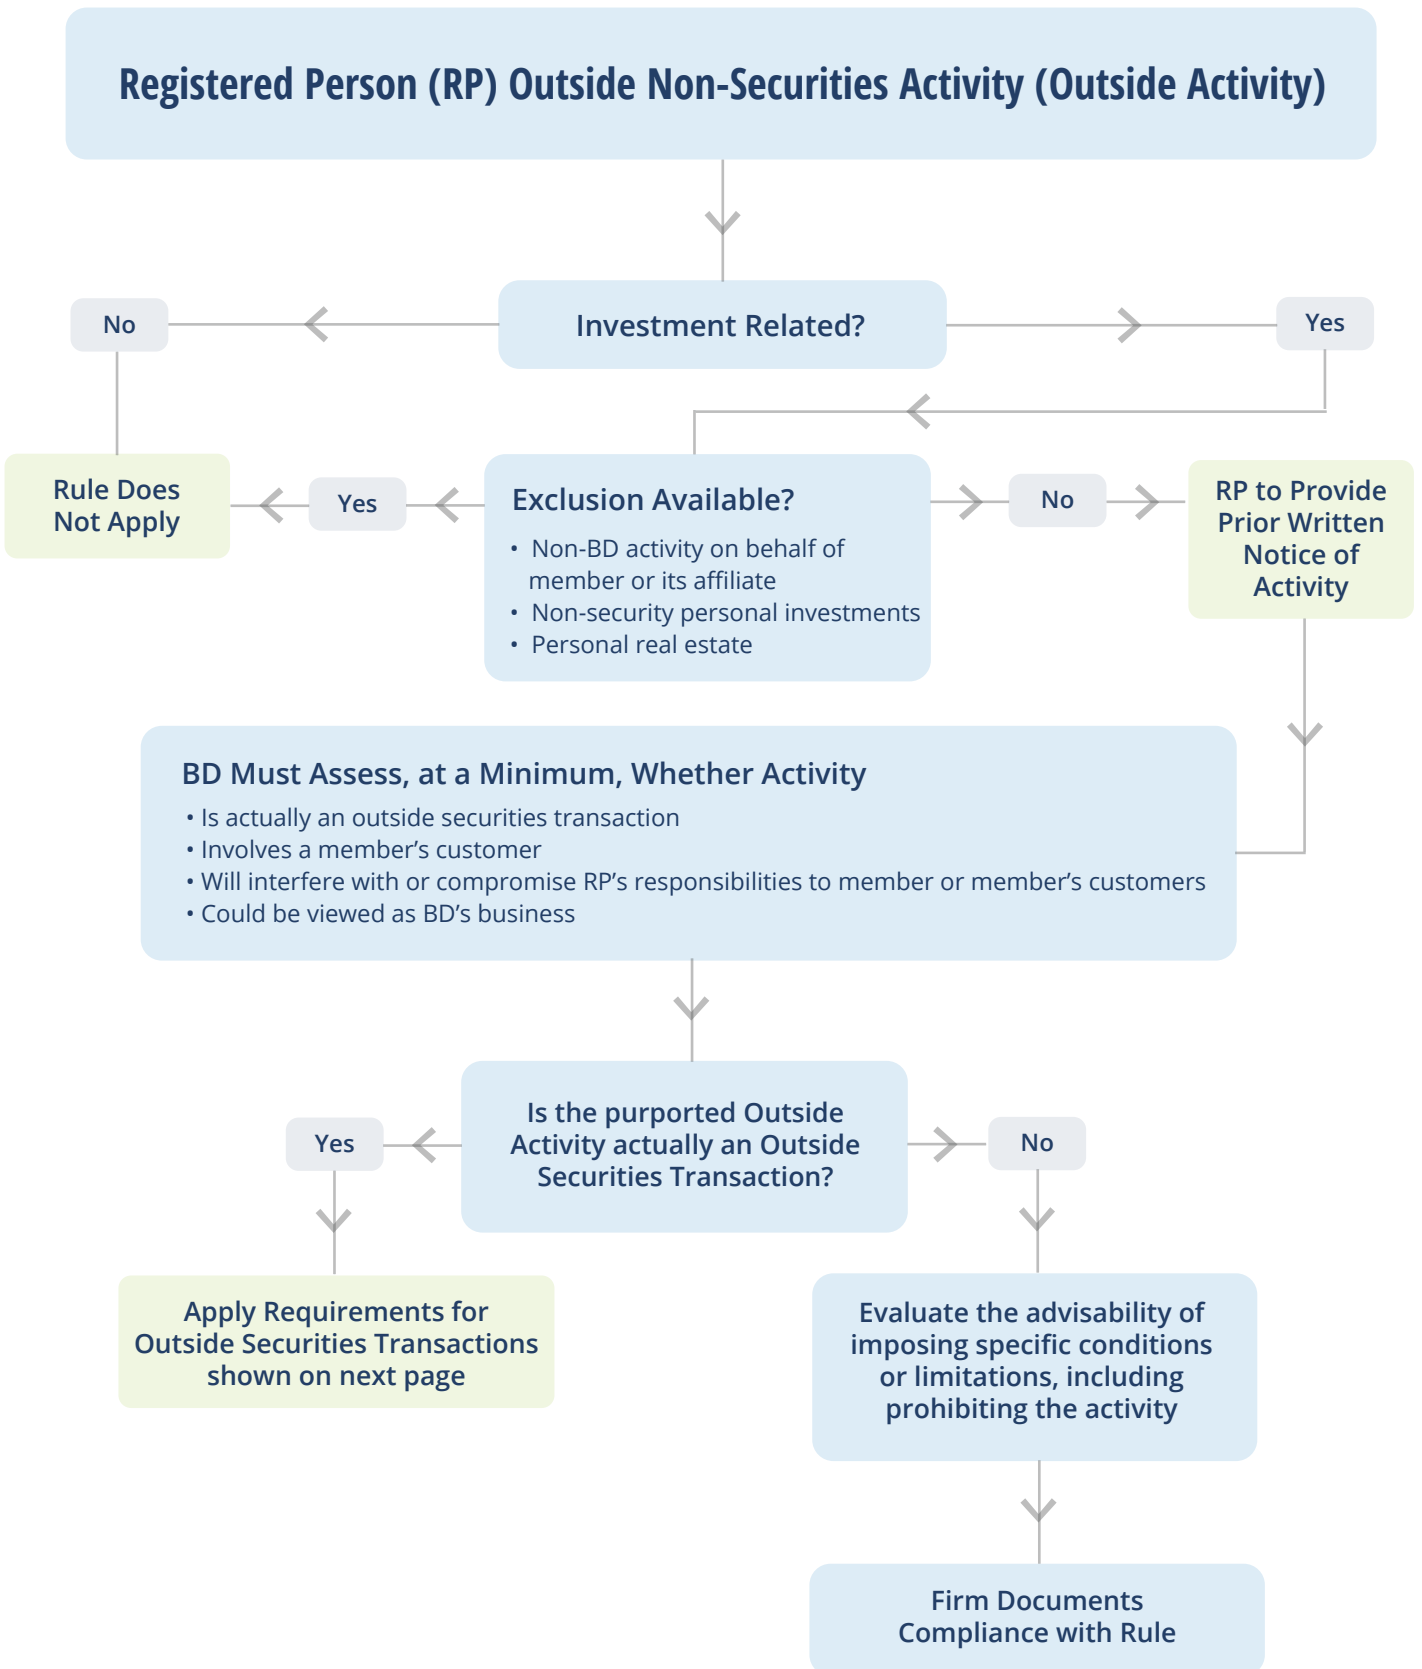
Registered Person (RP) Outside Non-Securities Activity (Outside Activity)

No

Investment Related?

Yes

Rule Does Not Apply

Yes

Exclusion Available?

- Non-BD activity on behalf of member or its affiliate
- Non-security personal investments
- Personal real estate

No

RP to Provide Prior Written Notice of Activity

BD Must Assess, at a Minimum, Whether Activity

- Is actually an outside securities transaction
- Involves a member's customer
- Will interfere with or compromise RP's responsibilities to member or member's customers
- Could be viewed as BD's business

Yes

Is the purported Outside Activity actually an Outside Securities Transaction?

No

Apply Requirements for Outside Securities Transactions shown on next page

Evaluate the advisability of imposing specific conditions or limitations, including prohibiting the activity

Firm Documents Compliance with Rule